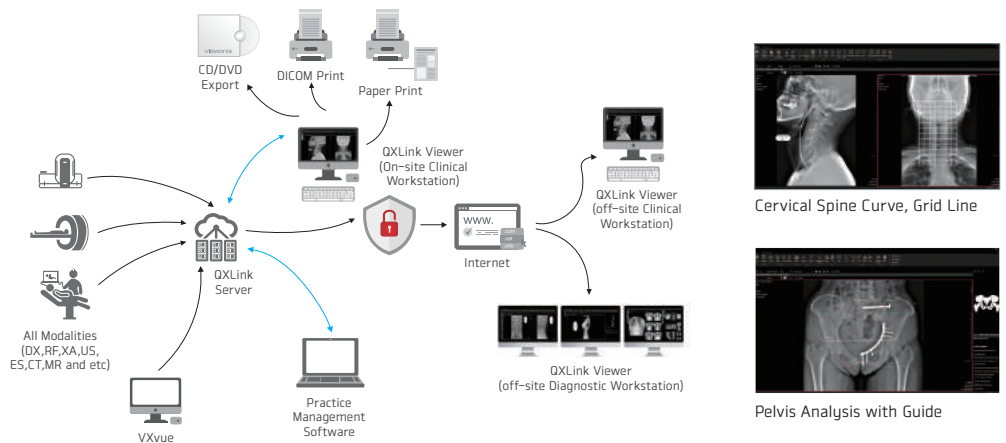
vieworks

CD/DVD Export

DICOM Print

Paper Print

QXLink Viewer (On-site Clinical Workstation)

QXLink Viewer (off-site Clinical Workstation)

All Modalities (DX,RF,XA,US, ES,CT,MR and etc)

QXLink Server

www.

.com .net .info

Internet

QXLink Viewer (off-site Diagnostic Workstation)

Practice Management Software

VXvue

Cervical Spine Curve, Grid Line

Pelvis Analysis with Guide